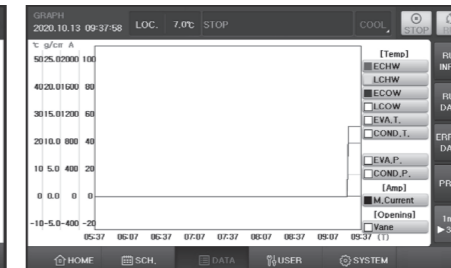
GRAPH
2020.10.13 09:37:58 LOC. 7.0℃ STOP COOL STOP

℃ g/cm A
50 25.0 2000 100
40 20.0 1600 80
30 15.0 1200 60
20 10.0 800 40
10 5.0 400 20
0 0.0 0 0
-10 -5.0 -400 -20

05:37 06:07 06:37 07:07 07:37 08:07 08:37 09:07 09:37 (1)

[Temp]
ECHW
LCHW
ECOW
LCOW
EVA.T.
COND.T.
EVA.P.
COND.P.
[Amp]
M.Current
[Opening]
Vane

RU INF
RU DA
ERR DA
PR
1m ▶3

HOME
SCH.
DATA
USER
SYSTEM